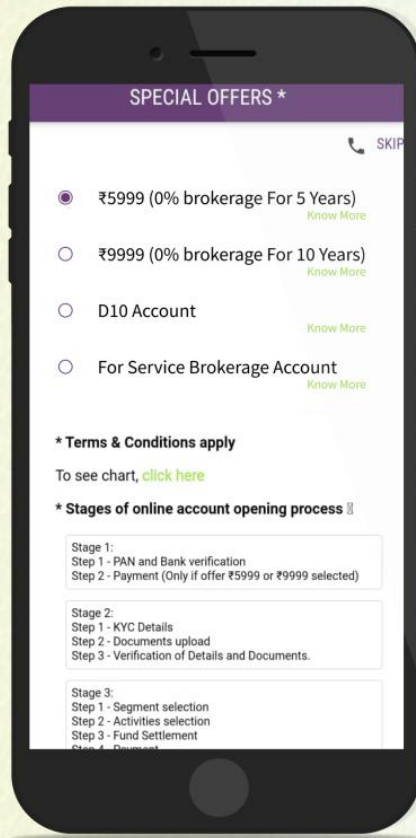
SPECIAL OFFERS *

SKIP

₹5999 (0% brokerage For 5 Years)
Know More

₹9999 (0% brokerage For 10 Years)
Know More

D10 Account
Know More

For Service Brokerage Account
Know More

* Terms & Conditions apply

To see chart, click here

* Stages of online account opening process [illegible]

Stage 1:
Step 1 - PAN and Bank verification
Step 2 - Payment (Only if offer ₹5999 or ₹9999 selected)

Stage 2:
Step 1 - KYC Details
Step 2 - Documents upload
Step 3 - Verification of Details and Documents.

Stage 3:
Step 1 - Segment selection
Step 2 - Activities selection
Step 3 - Fund Settlement
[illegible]